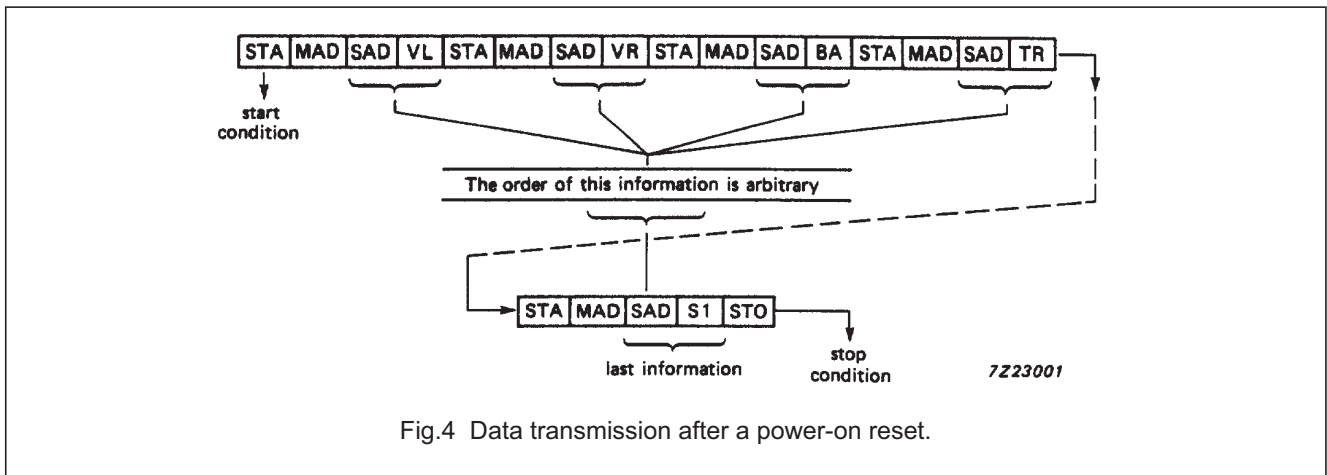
| STA | MAD | SAD | VL | STA | MAD | SAD | VR | STA | MAD | SAD | BA | STA | MAD | SAD | TR |
|---|---|---|---|---|---|---|---|---|---|---|---|---|---|---|---|

start condition

The order of this information is arbitrary

| STA | MAD | SAD | S1 | STO |
|---|---|---|---|---|

last information

stop condition

7Z23001

Fig.4 Data transmission after a power-on reset.